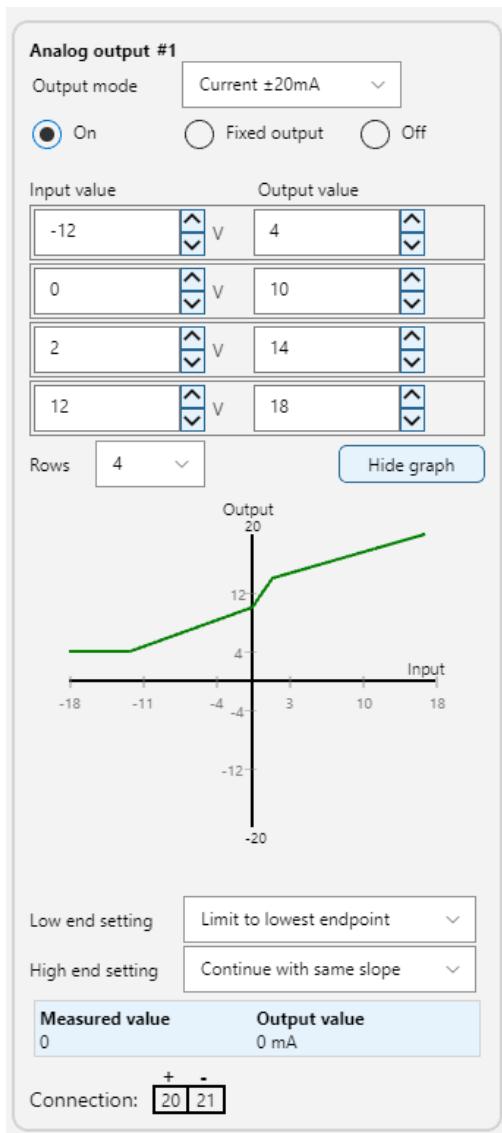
Analog output #1

Output mode Current ±20mA

On Fixed output Off

Input value Output value

| Input value | | Output value |
|---|---|---|
| -12 | V | 4 |
| 0 | V | 10 |
| 2 | V | 14 |
| 12 | V | 18 |

Rows 4

Hide graph

Output
20
12
4
Input
-18 -11 -4 3 10 18
-4
-12
-20

Low end setting Limit to lowest endpoint

High end setting Continue with same slope

| Measured value | Output value |
|---|---|
| 0 | 0 mA |

Connection: + 20 - 21